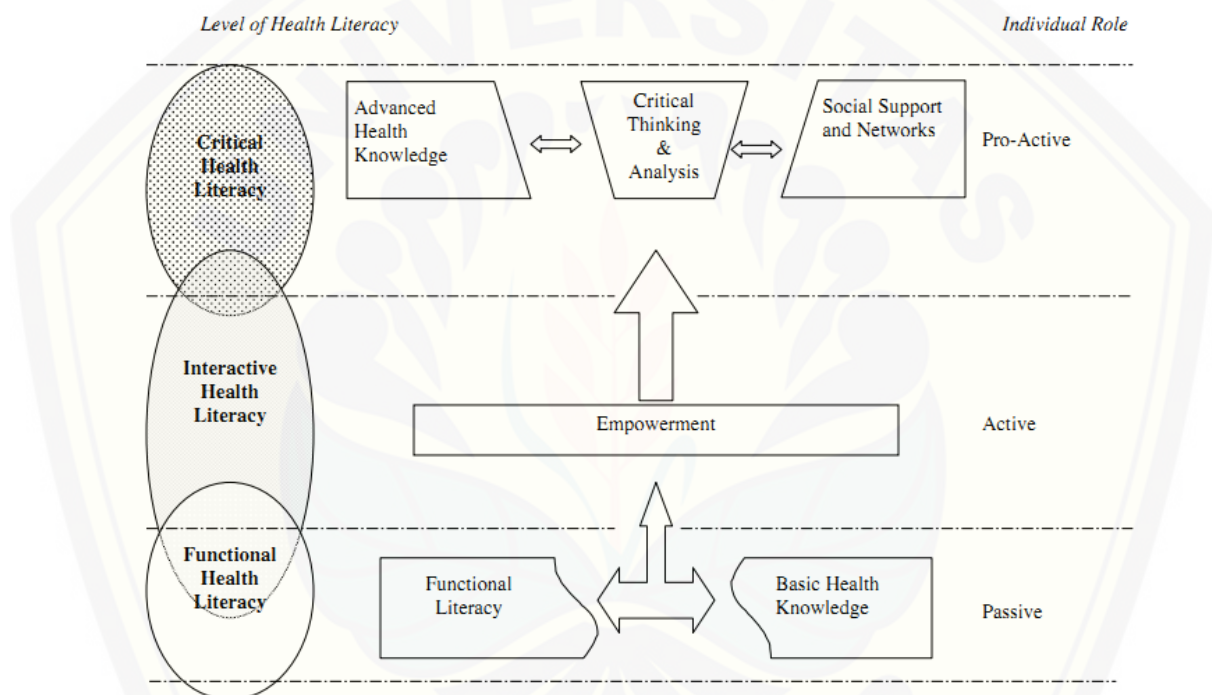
Level of Health Literacy

Individual Role

Critical Health Literacy

Advanced Health Knowledge

Critical Thinking & Analysis

Social Support and Networks

Pro-Active

Interactive Health Literacy

Empowerment

Active

Functional Health Literacy

Functional Literacy

Basic Health Knowledge

Passive